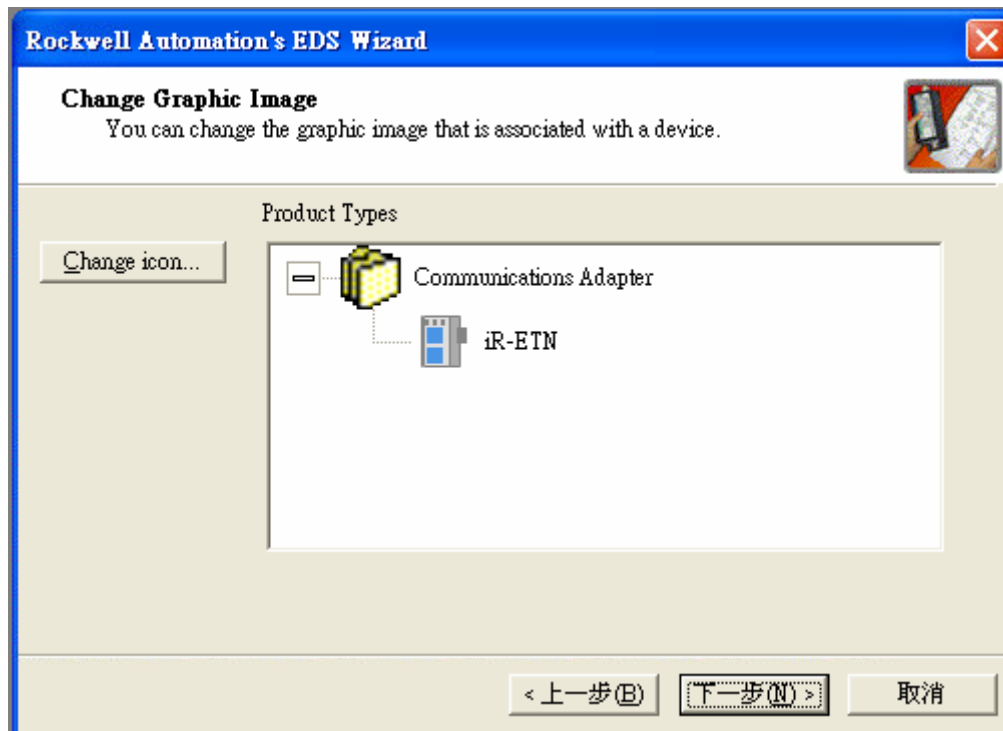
Rockwell Automation's EDS Wizard

Change Graphic Image
You can change the graphic image that is associated with a device.

Product Types

Change icon...

Communications Adapter

iR-ETN

< 上一步(B)

下一步(N) >

取消